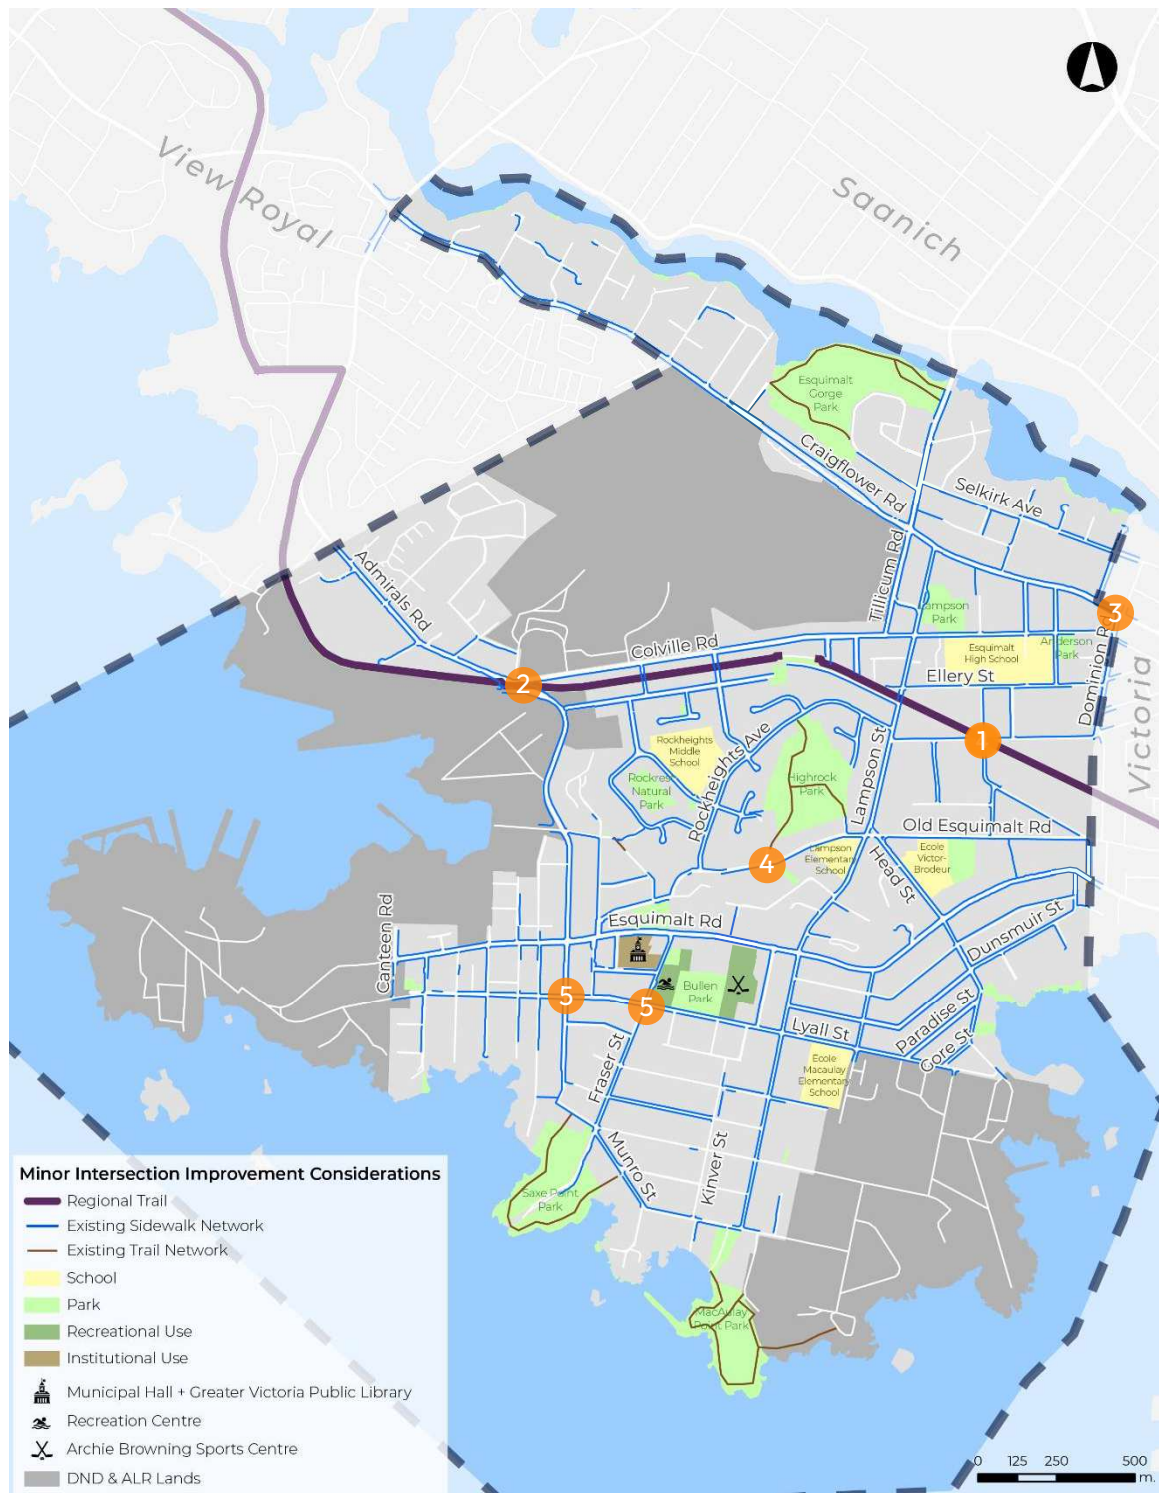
View Royal

Saanich

Victoria

Esquimalt Gorge Park

Craigflower Rd

Selkirk Ave

Admirals Rd

Tillicum Rd

Lampson Park

3

Colville Rd

Esquimalt High School

Anderson Park

2

Ellery St

Dominion Rd

Rockheights Middle School

Rockheights Ave

1

Rockheights Natural Park

Highrock Park

Lampson St

Old Esquimalt Rd

4

Lampson Elementary School

Head St

Ecole Victor-Brodeur

Canteen Rd

Esquimalt Rd

Dunsmuir St

5

5

Bullen Park

Lyall St

Paradise St

Gore St

Fraser St

Ecole Macaulay Elementary School

Munro St

Kinver St

Saxe Point Park

MacAulay Point Park

Minor Intersection Improvement Considerations

Regional Trail

Existing Sidewalk Network

Existing Trail Network

School

Park

Recreational Use

Institutional Use

Municipal Hall + Greater Victoria Public Library

Recreation Centre

Archie Browning Sports Centre

DND & ALR Lands

0 125 250 500 m.